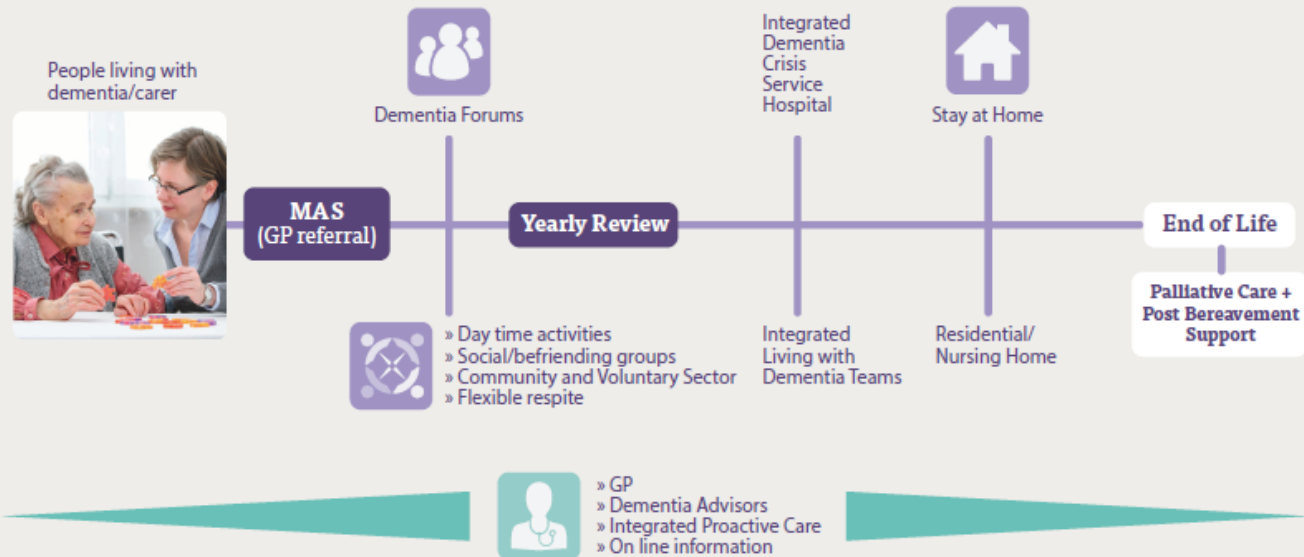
People living with dementia/carer

Dementia Forums

Integrated Dementia Crisis Service Hospital

Stay at Home

MAS (GP referral)

Yearly Review

End of Life

Palliative Care + Post Bereavement Support

» Day time activities
» Social/befriending groups
» Community and Voluntary Sector
» Flexible respite

Integrated Living with Dementia Teams

Residential/ Nursing Home

» GP
» Dementia Advisors
» Integrated Proactive Care
» On line information